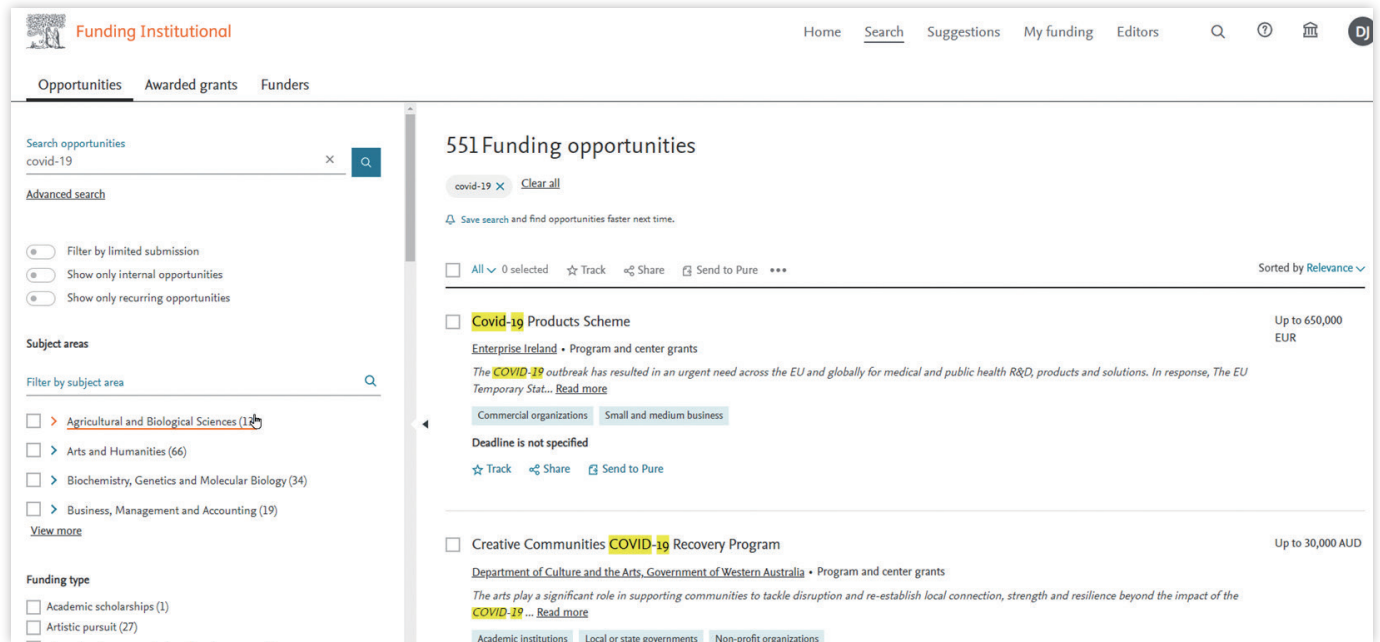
Funding Institutional

Home Search Suggestions My funding Editors

DJ

Opportunities Awarded grants Funders

Search opportunities
covid-19

Advanced search

Filter by limited submission
Show only internal opportunities
Show only recurring opportunities

Subject areas

Filter by subject area

Agricultural and Biological Sciences (1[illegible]
Arts and Humanities (66)
Biochemistry, Genetics and Molecular Biology (34)
Business, Management and Accounting (19)
View more

Funding type

Academic scholarships (1)
Artistic pursuit (27)

551 Funding opportunities

covid-19 × Clear all

Save search and find opportunities faster next time.

All 0 selected Track Share Send to Pure •••

Sorted by Relevance

Covid-19 Products Scheme
Enterprise Ireland • Program and center grants
The COVID-19 outbreak has resulted in an urgent need across the EU and globally for medical and public health R&D, products and solutions. In response, The EU Temporary Stat... Read more
Commercial organizations Small and medium business
Deadline is not specified
Track Share Send to Pure

Up to 650,000 EUR

Creative Communities COVID-19 Recovery Program
Department of Culture and the Arts, Government of Western Australia • Program and center grants
The arts play a significant role in supporting communities to tackle disruption and re-establish local connection, strength and resilience beyond the impact of the COVID-19 ... Read more
Academic institutions Local or state governments Non-profit organizations

Up to 30,000 AUD